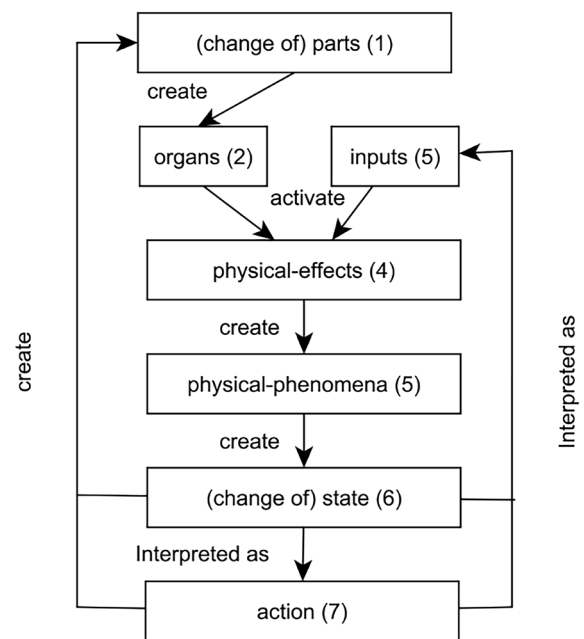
(change of) parts (1)

create

organs (2)

inputs (5)

activate

physical-effects (4)

create

physical-phenomena (5)

create

(change of) state (6)

Interpreted as

action (7)

create

Interpreted as